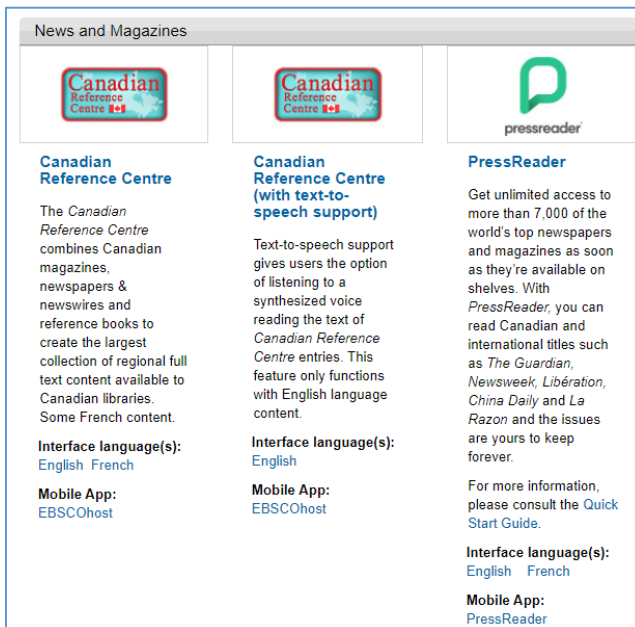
News and Magazines

Canadian Reference Centre

Canadian Reference Centre

The Canadian Reference Centre combines Canadian magazines, newspapers & newswires and reference books to create the largest collection of regional full text content available to Canadian libraries. Some French content.

Interface language(s):
English French

Mobile App:
EBSCOhost

Canadian Reference Centre

Canadian Reference Centre (with text-to-speech support)

Text-to-speech support gives users the option of listening to a synthesized voice reading the text of Canadian Reference Centre entries. This feature only functions with English language content.

Interface language(s):
English

Mobile App:
EBSCOhost

pressreader

PressReader

Get unlimited access to more than 7,000 of the world's top newspapers and magazines as soon as they're available on shelves. With PressReader, you can read Canadian and international titles such as The Guardian, Newsweek, Libération, China Daily and La Razon and the issues are yours to keep forever.

For more information, please consult the Quick Start Guide.

Interface language(s):
English French

Mobile App:
PressReader